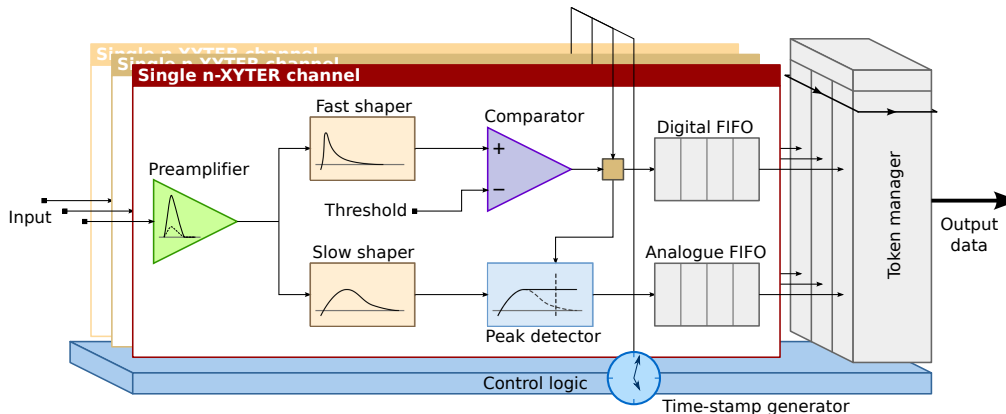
Single n-XYTER channel
Single n-XYTER channel
Single n-XYTER channel
Input
Preamplifier
Fast shaper
Comparator
+
−
Threshold
Digital FIFO
Slow shaper
Peak detector
Analogue FIFO
Token manager
Output data
Control logic
Time-stamp generator